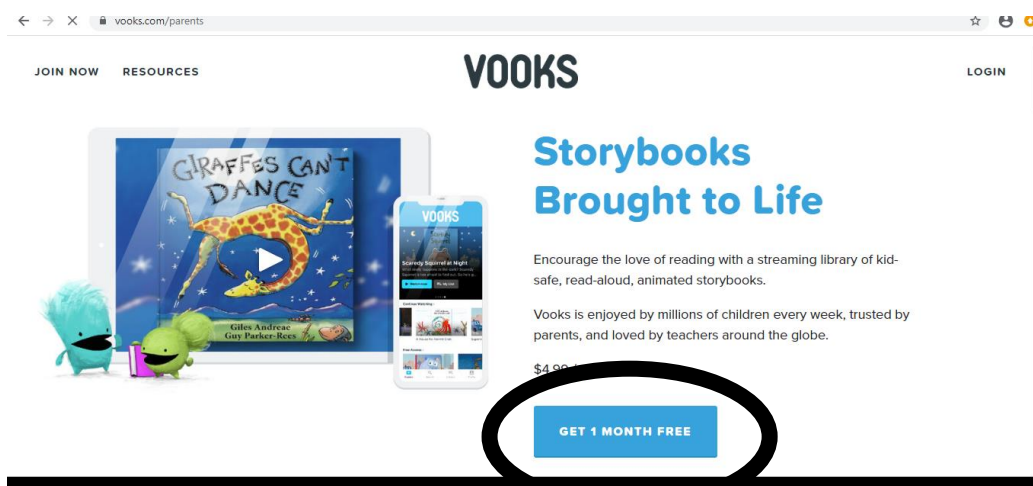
vooks.com/parents

JOIN NOW RESOURCES

VOOKS

LOGIN

GIRAFFES CAN'T DANCE

Giles Andreae
Guy Parker-Rees

VOOKS

Scaredy Squirrel at Night

Storybooks Brought to Life

Encourage the love of reading with a streaming library of kid-safe, read-aloud, animated storybooks.

Vooks is enjoyed by millions of children every week, trusted by parents, and loved by teachers around the globe.

$4.99 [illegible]

GET 1 MONTH FREE